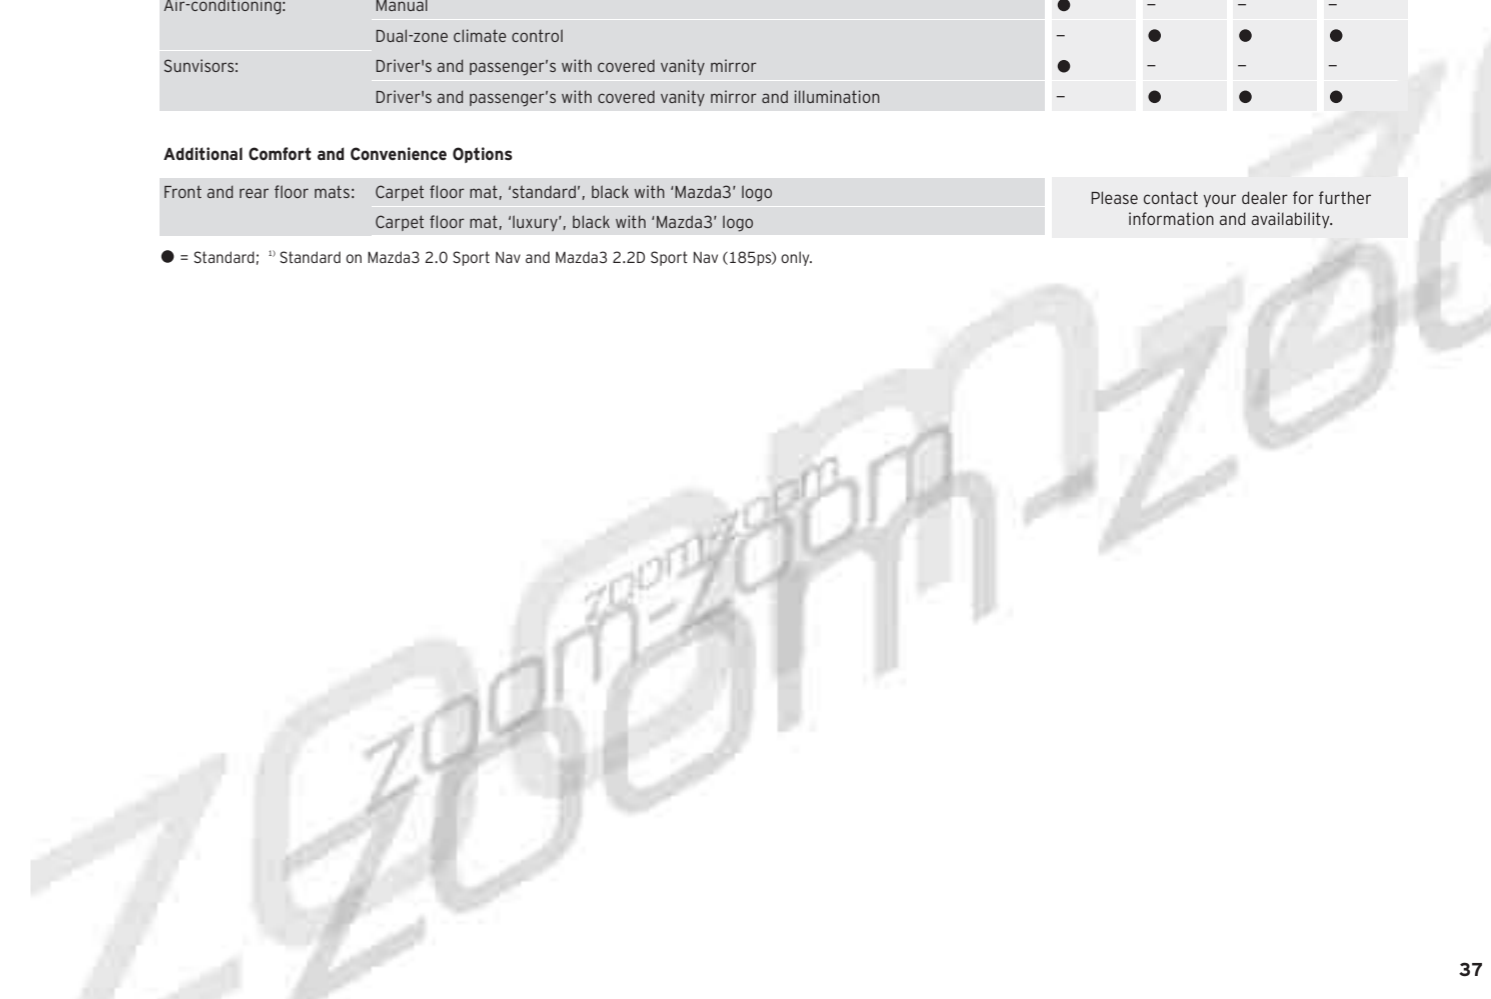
| | | | | | |
|---|---|---|---|---|---|
| Air-conditioning: | Manual | ● | – | – | – |
| | Dual-zone climate control | – | ● | ● | ● |
| Sunvisors: | Driver's and passenger's with covered vanity mirror | ● | – | – | – |
| | Driver's and passenger's with covered vanity mirror and illumination | – | ● | ● | ● |

**Additional Comfort and Convenience Options**

| | | |
|---|---|---|
| Front and rear floor mats: | Carpet floor mat, 'standard', black with 'Mazda3' logo | Please contact your dealer for further information and availability. |
| | Carpet floor mat, 'luxury', black with 'Mazda3' logo | |

● = Standard; $^{1)}$ Standard on Mazda3 2.0 Sport Nav and Mazda3 2.2D Sport Nav (185ps) only.

zoom-zoom zoom-zoom zoom-zoom

37